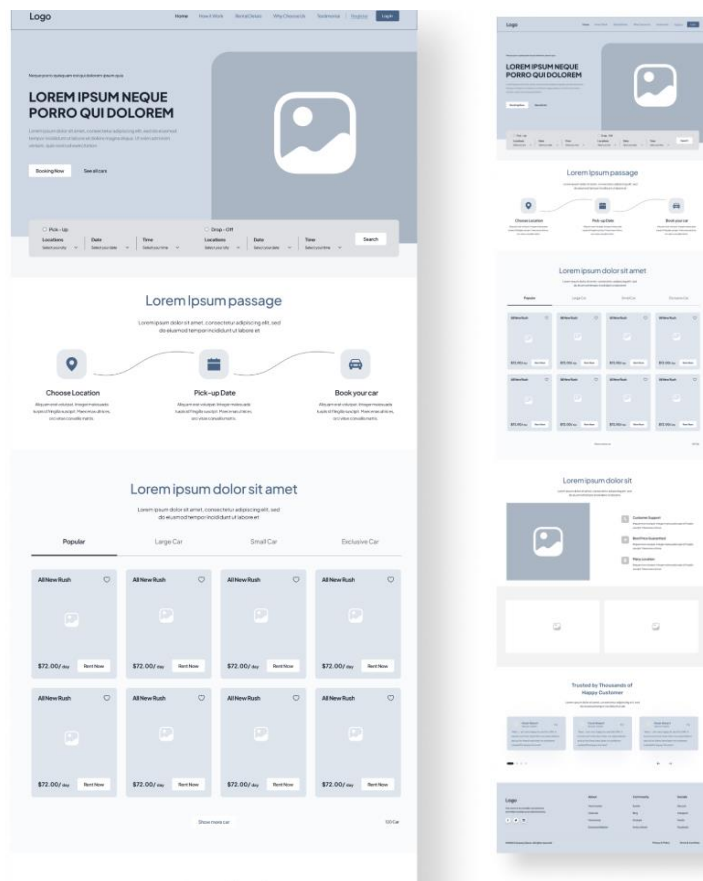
Logo

Home How it Work Rental Deals Why Choose Us Testimonial Register Login

Neque porro quisquam est qui dolorem ipsum quia

LOREM IPSUM NEQUE PORRO QUI DOLOREM

Lorem ipsum dolor sit amet, consectetur adipiscing elit, sed do eiusmod tempor incididunt ut labore et dolore magna aliqua. Ut enim ad minim veniam, quis nostrud exercitation.

Booking Now See all cars

Pick - Up

Locations Select your city

Date Select your date

Time Select your time

Drop - Off

Locations Select your city

Date Select your date

Time Select your time

Search

Lorem Ipsum passage

Lorem ipsum dolor sit amet, consectetur adipiscing elit, sed do eiusmod tempor incididunt ut labore et

Choose Location

Aliquam erat volutpat. Integer malesuada turpis id fringilla suscipit. Maecenas ultrices, orci vitae convallis mattis.

Pick-up Date

Aliquam erat volutpat. Integer malesuada turpis id fringilla suscipit. Maecenas ultrices, orci vitae convallis mattis.

Book your car

Aliquam erat volutpat. Integer malesuada turpis id fringilla suscipit. Maecenas ultrices, orci vitae convallis mattis.

Lorem ipsum dolor sit amet

Lorem ipsum dolor sit amet, consectetur adipiscing elit, sed do eiusmod tempor incididunt ut labore et

Popular Large Car Small Car Exclusive Car

All New Rush $72.00/ day Rent Now
All New Rush $72.00/ day Rent Now
All New Rush $72.00/ day Rent Now
All New Rush $72.00/ day Rent Now
All New Rush $72.00/ day Rent Now
All New Rush $72.00/ day Rent Now
All New Rush $72.00/ day Rent Now
All New Rush $72.00/ day Rent Now

Show more car

120 Car

Logo

LOREM IPSUM NEQUE PORRO QUI DOLOREM

Lorem Ipsum passage

Choose Location

Pick-up Date

Book your car

Lorem ipsum dolor sit amet

Popular Large Car Small Car Exclusive Car

Lorem ipsum dolor sit

Customer Support

Best Price Guaranteed

Many Location

Trusted by Thousands of Happy Customer

Logo